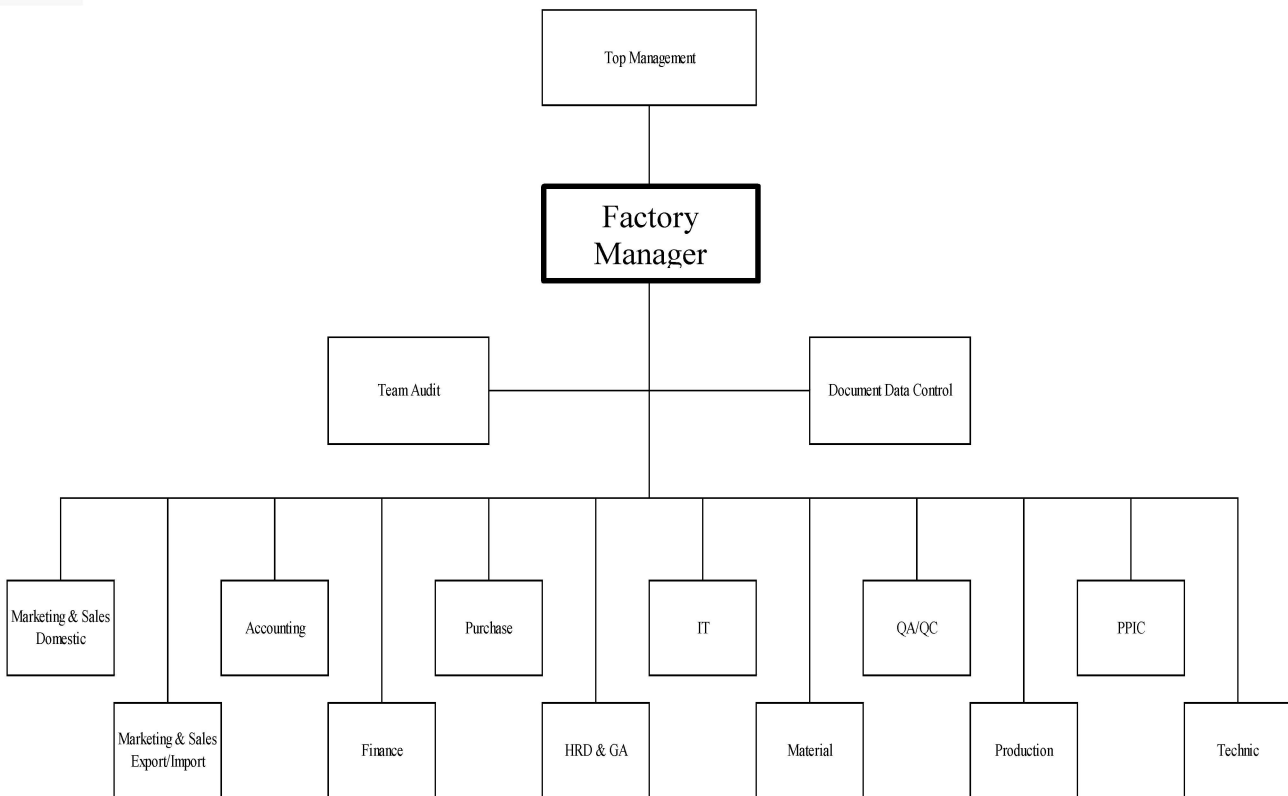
Top Management

Factory Manager

Team Audit

Document Data Control

Marketing & Sales Domestic

Marketing & Sales Export/Import

Accounting

Finance

Purchase

HRD & GA

IT

Material

QA/QC

Production

PPIC

Technic